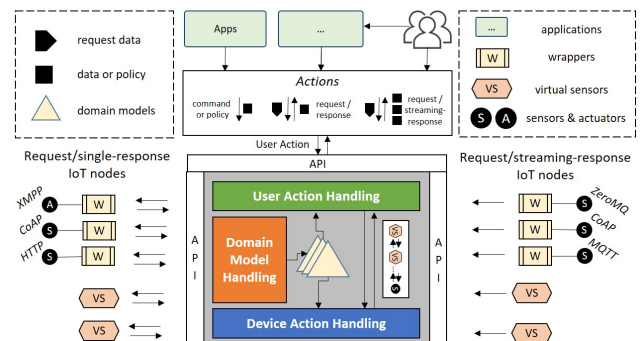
request data

data or policy

domain models

Apps

...

Actions

command or policy

request / response

request / streaming-response

...

applications

W

wrappers

VS

virtual sensors

S

A

sensors & actuators

User Action

API

Request/single-response IoT nodes

XMPP

A

W

CoAP

S

W

HTTP

S

W

VS

VS

User Action Handling

A
P
I

Domain Model Handling

A
P
I

Device Action Handling

Request/streaming-response IoT nodes

ZeroMQ

W

S

CoAP

W

S

MQTT

W

S

VS

VS